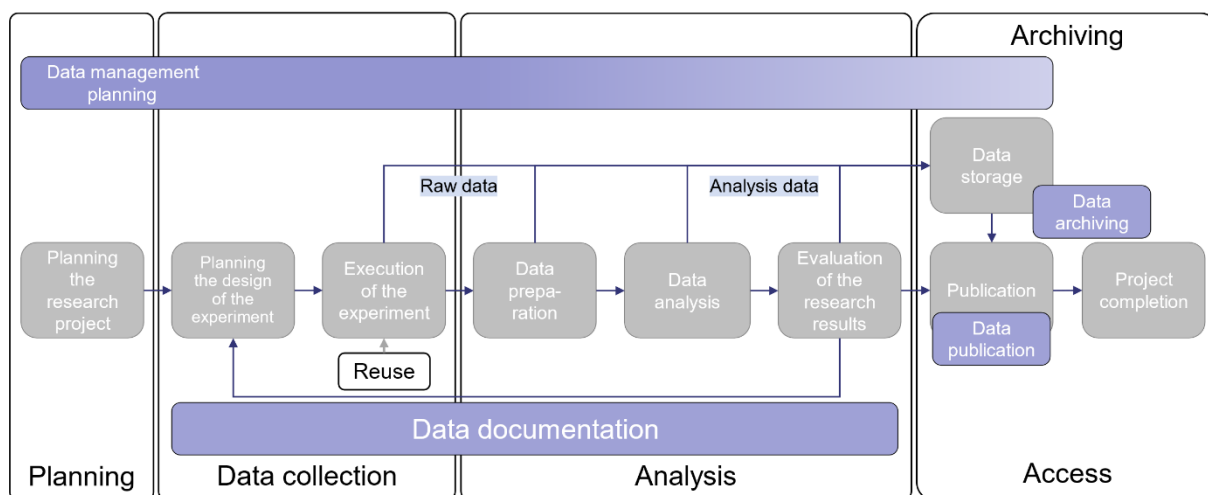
Archiving

Data management planning

Data storage

Raw data

Analysis data

Data archiving

Planning the research project

Planning the design of the experiment

Execution of the experiment

Data preparation

Data analysis

Evaluation of the research results

Publication

Project completion

Data publication

Reuse

Data documentation

Planning

Data collection

Analysis

Access